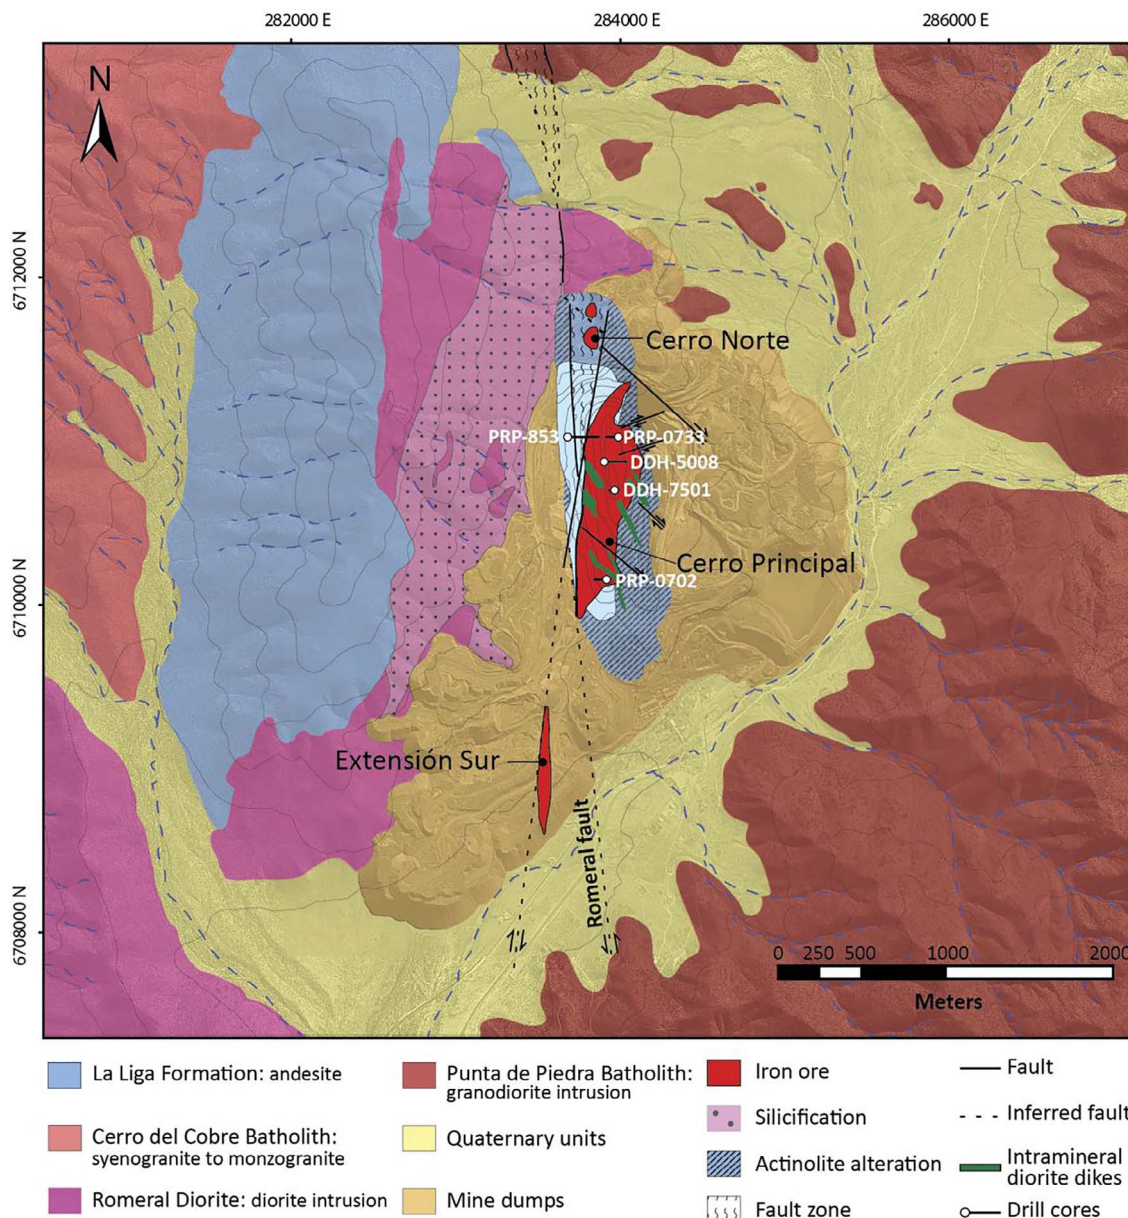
282000 E
284000 E
286000 E
N
6712000 N
6710000 N
6708000 N
Cerro Norte
PRP-853
PRP-0733
DDH-5008
DDH-7501
Cerro Principal
PRP-0702
Extensión Sur
Romeral fault
0 250 500 1000 2000
Meters

La Liga Formation: andesite
Cerro del Cobre Batholith: syenogranite to monzogranite
Romeral Diorite: diorite intrusion
Punta de Piedra Batholith: granodiorite intrusion
Quaternary units
Mine dumps
Iron ore
Silicification
Actinolite alteration
Fault zone
Fault
Inferred fault
Intramineral diorite dikes
Drill cores